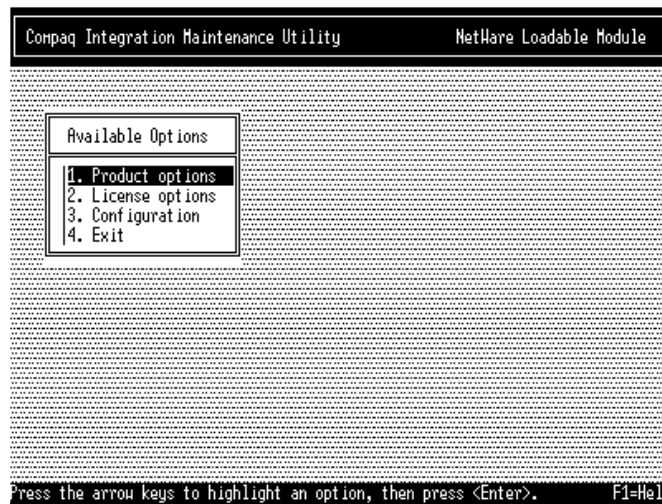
Compaq Integration Maintenance Utility NetWare Loadable Module

Available Options

1. Product options
2. License options
3. Configuration
4. Exit

Press the arrow keys to highlight an option, then press <Enter>. F1=Hel